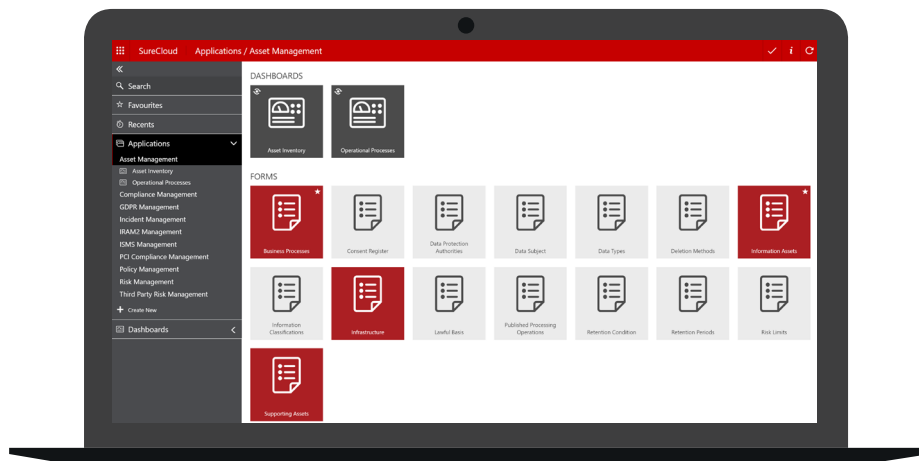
SureCloud Applications / Asset Management

Search
Favourites
Recents
Applications
Asset Management
Asset Inventory
Operational Processes
Compliance Management
GDPR Management
Incident Management
IRAM2 Management
ISMS Management
PCI Compliance Management
Policy Management
Risk Management
Third Party Risk Management
Create New
Dashboards

DASHBOARDS

Asset Inventory
Operational Processes

FORMS

Business Processes
Consent Register
Data Protection Authorities
Data Subject
Data Types
Deletion Methods
Information Assets
Information Classifications
Infrastructure
Lawful Basis
Published Processing Operations
Retention Condition
Retention Periods
Risk Limits
Supporting Assets